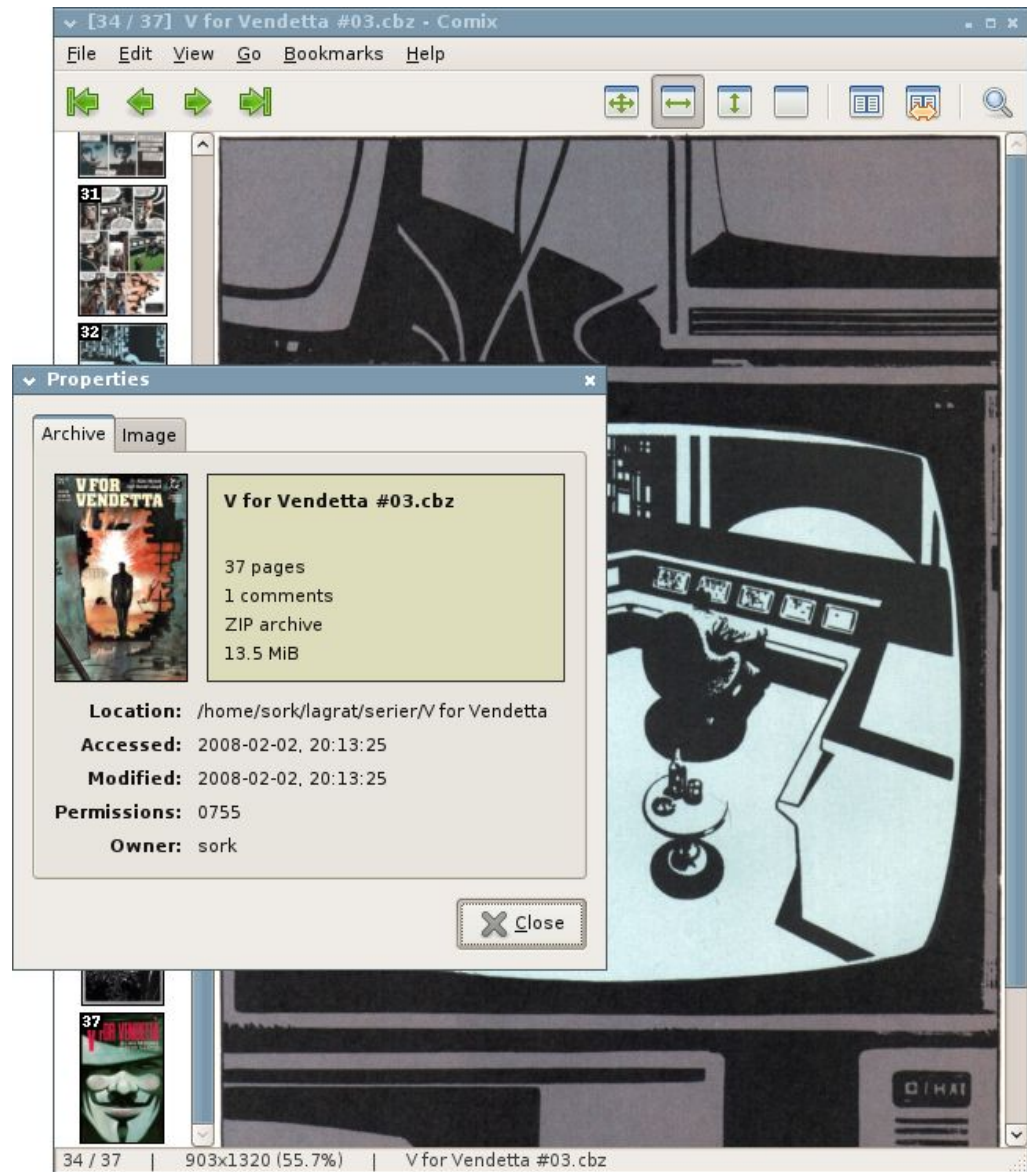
[34 / 37] V for Vendetta #03.cbz - Comix

File Edit View Go Bookmarks Help

31

32

Properties

Archive Image

V FOR VENDETTA

V for Vendetta #03.cbz

37 pages
1 comments
ZIP archive
13.5 MiB

Location: /home/sork/lagrat/serier/V for Vendetta
Accessed: 2008-02-02, 20:13:25
Modified: 2008-02-02, 20:13:25
Permissions: 0755
Owner: sork

Close

37 V for VENDETTA

34 / 37 | 903x1320 (55.7%) | V for Vendetta #03.cbz